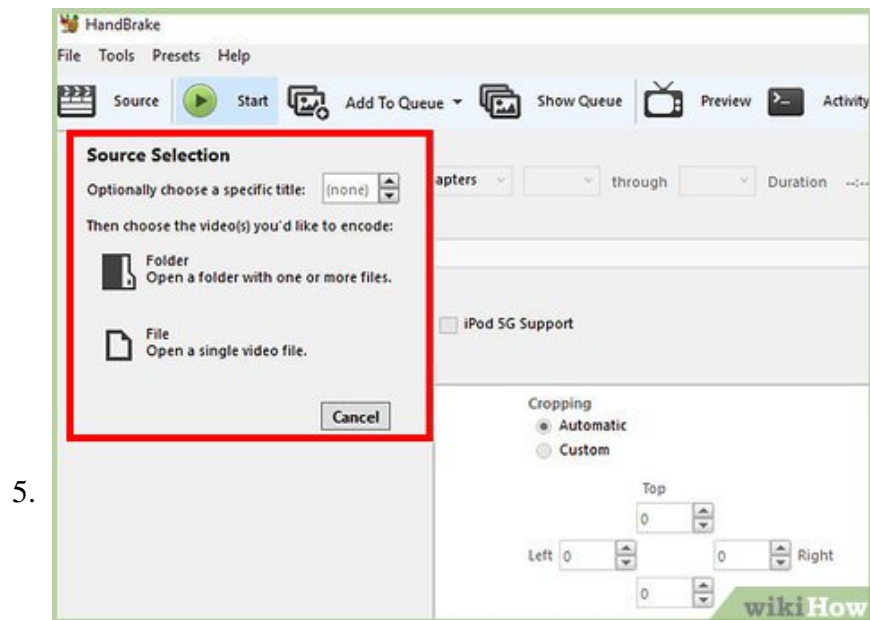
5.

HandBrake

File Tools Presets Help

Source Start Add To Queue Show Queue Preview Activity

Source Selection

Optionally choose a specific title: (none)

Then choose the video(s) you'd like to encode:

Folder
Open a folder with one or more files.

File
Open a single video file.

Cancel

apters through Duration --:--

iPod 5G Support

Cropping
Automatic
Custom

Top
0
Left 0 0 Right
0

wikiHow